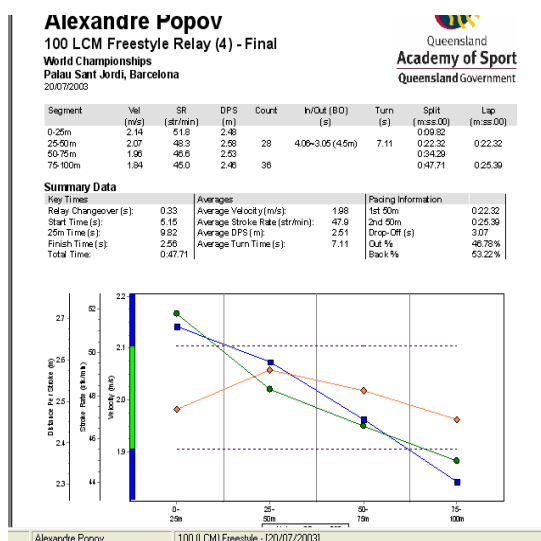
Alexandre Popov
100 LCM Freestyle Relay (4) - Final
World Championships
Palau Sant Jordi, Barcelona
20/07/2003

Queensland
Academy of Sport
Queensland Government

| Segment | Vel (m/s) | SR (str/min) | DPS (m) | Count | In/Out (BO) (s) | Turn (s) | Split (m:ss.00) | Lap (m:ss.00) |
|---|---|---|---|---|---|---|---|---|
| 0-25m | 2.14 | 51.8 | 2.48 | | | | 0:09.82 | |
| 25-50m | 2.07 | 48.3 | 2.58 | 28 | 4.06~3.05 (4.5m) | 7.11 | 0:22.32 | 0:22.32 |
| 50-75m | 1.96 | 46.6 | 2.53 | | | | 0:34.29 | |
| 75-100m | 1.84 | 45.0 | 2.46 | 36 | | | 0:47.71 | 0:25.39 |

Summary Data

| Key Times | | Averages | | Pacing Information | |
|---|---|---|---|---|---|
| Relay Changeover (s): | 0.33 | Average Velocity (m/s): | 1.98 | 1st 50m | 0:22.32 |
| Start Time (s): | 5.15 | Average Stroke Rate (str/min): | 47.9 | 2nd 50m | 0:25.39 |
| 25m Time (s): | 9.82 | Average DPS (m): | 2.51 | Drop-Off (s) | 3.07 |
| Finish Time (s): | 2.56 | Average Turn Time (s): | 7.11 | Out % | 46.78% |
| Total Time: | 0:47.71 | | | Back % | 53.22% |

Distance Per Stroke (m)
Stroke Rate (str/min)
Velocity (m/s)
2.7
2.6
2.5
2.4
2.3
52
50
48
46
44
2.2
2.1
2.0
1.9
0-25m
25-50m
50-75m
75-100m

Alexandre Popov
100 (LCM) Freestyle - [20/07/2003]